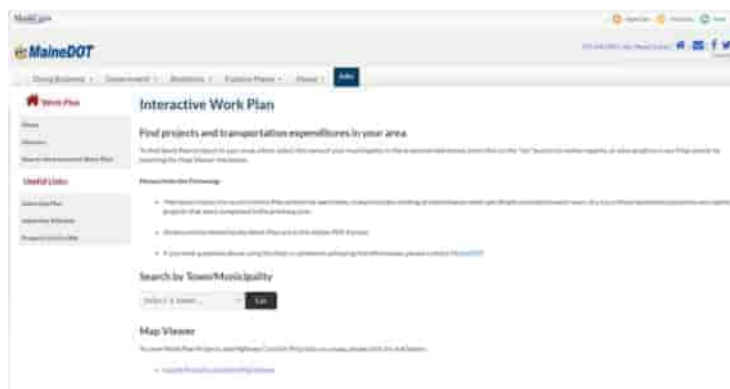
Maine.gov

MaineDOT

Doing Business · Government · Statistics · Explore Maine · About · Jobs

Work Plan

Interactive Work Plan

Find projects and transportation expenditures in your area

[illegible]

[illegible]

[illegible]

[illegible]

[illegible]

Useful Links

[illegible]

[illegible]

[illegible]

Search by Town/Municipality

Select a town... Go

Map Viewer

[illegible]

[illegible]